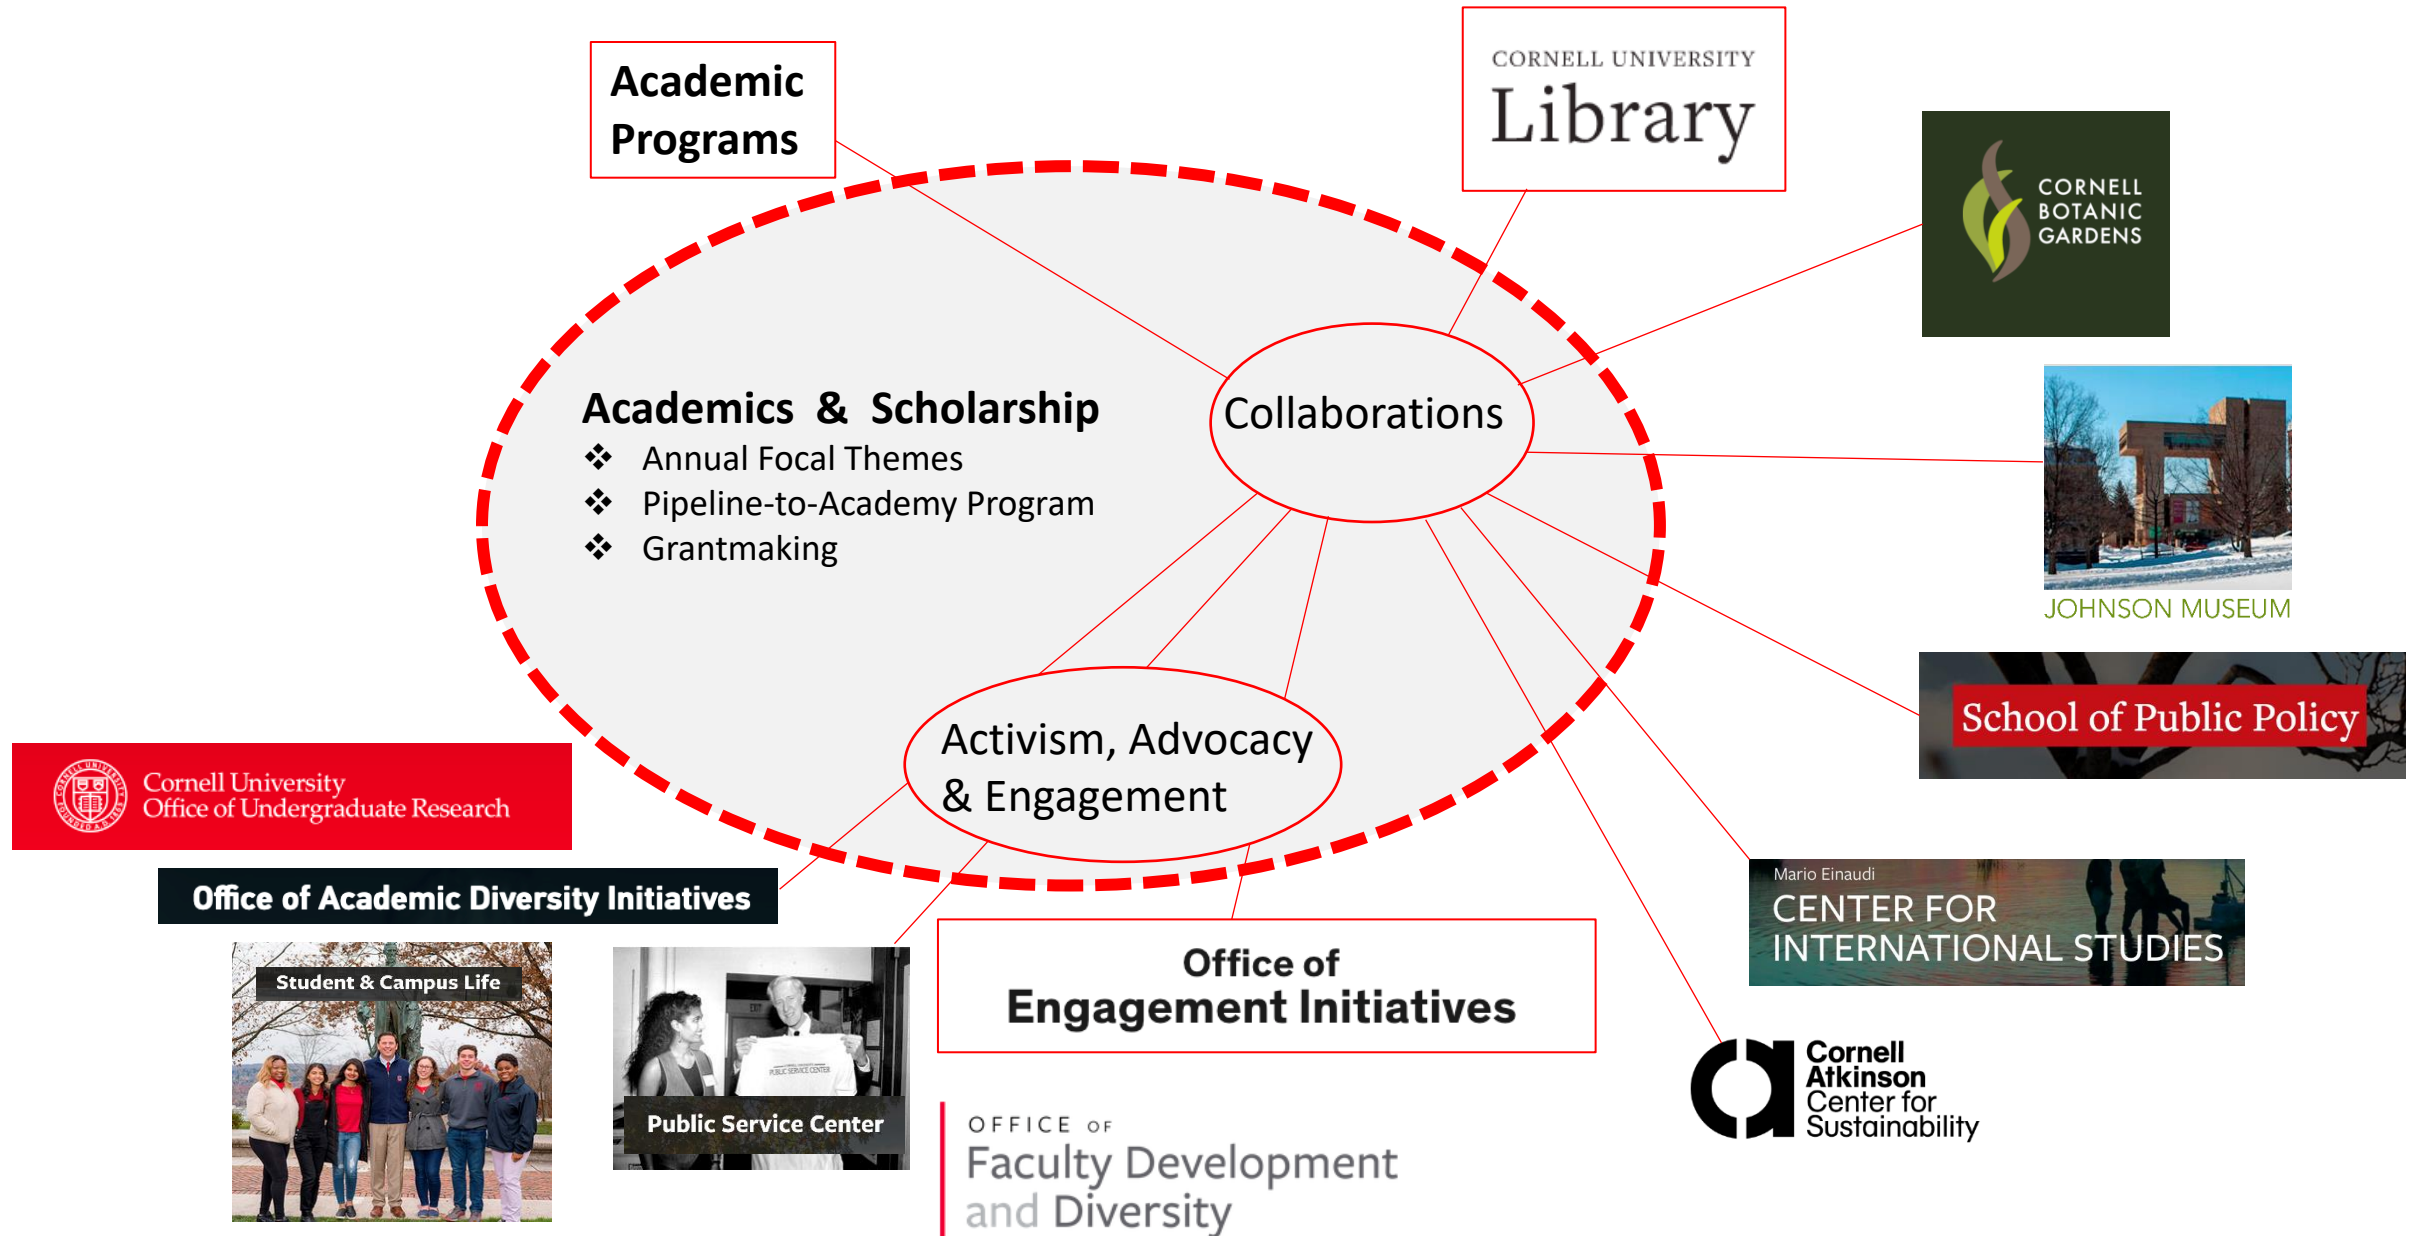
Academic Programs

CORNELL UNIVERSITY
Library

CORNELL BOTANIC GARDENS

Academics & Scholarship
❖ Annual Focal Themes
❖ Pipeline-to-Academy Program
❖ Grantmaking

Collaborations

JOHNSON MUSEUM

School of Public Policy

Activism, Advocacy & Engagement

Cornell University
Office of Undergraduate Research

Office of Academic Diversity Initiatives

Mario Einaudi
CENTER FOR INTERNATIONAL STUDIES

Student & Campus Life

Public Service Center

Office of Engagement Initiatives

Cornell Atkinson Center for Sustainability

OFFICE of
Faculty Development and Diversity